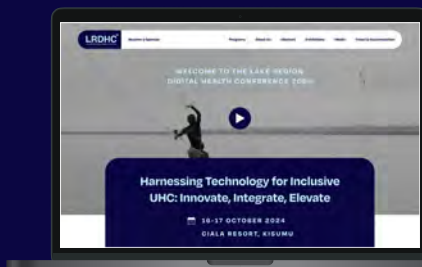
LRDHC

Programs About Us Abstract Exhibitors Media Travel & Accommodation

WELCOME TO THE LAKE REGION DIGITAL HEALTH CONFERENCE 2024

Harnessing Technology for Inclusive UHC: Innovate, Integrate, Elevate

15-17 OCTOBER 2024

CIALA RESORT, KISUMU